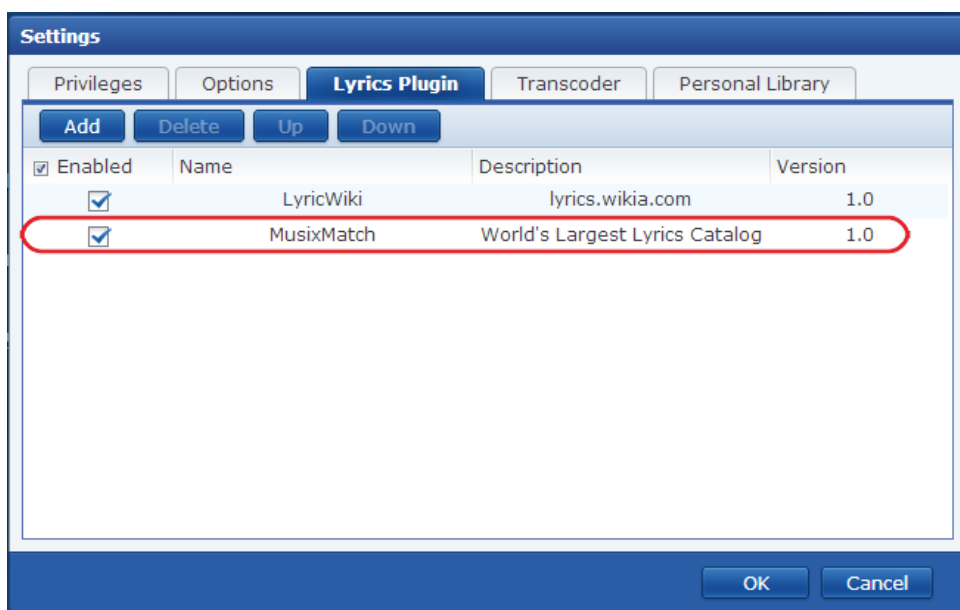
Settings

Privileges | Options | Lyrics Plugin | Transcoder | Personal Library

Add | Delete | Up | Down

| Enabled | Name | Description | Version |
|---|---|---|---|
| ☑ | LyricWiki | lyrics.wikia.com | 1.0 |
| ☑ | MusixMatch | World's Largest Lyrics Catalog | 1.0 |

OK | Cancel